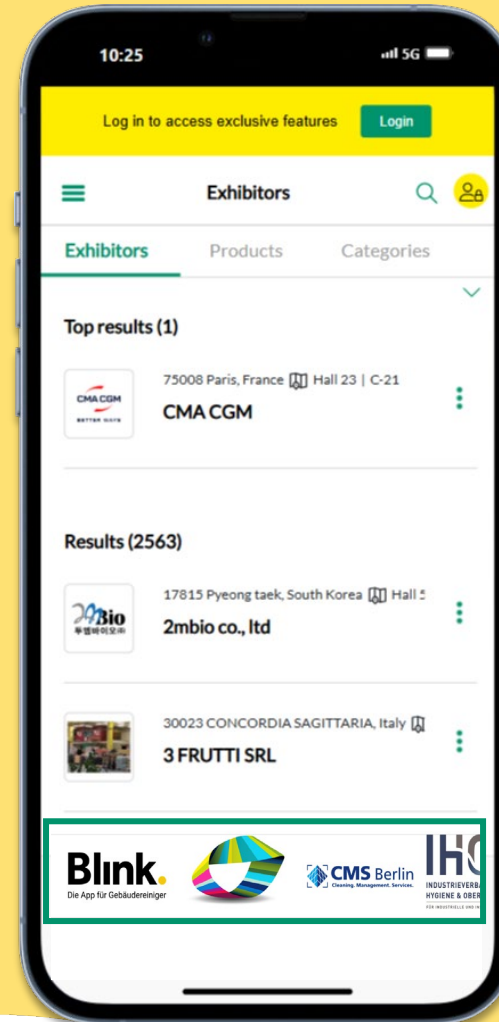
10:25

5G

Log in to access exclusive features

Login

Exhibitors

Exhibitors

Products

Categories

Top results (1)

CMA CGM
BETTER WAYS

75008 Paris, France Hall 23 | C-21

CMA CGM

Results (2563)

2mBio
투엠바이오(주)

17815 Pyeong taek, South Korea Hall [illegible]

2mbio co., ltd

30023 CONCORDIA SAGITTARIA, Italy

3 FRUTTI SRL

Blink.
Die App für Gebäudereiniger

CMS Berlin
Cleaning. Management. Services.

IH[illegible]
INDUSTRIEVERBA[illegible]
HYGIENE & OBER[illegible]
FÜR INDUSTRIELLE UND IN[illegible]